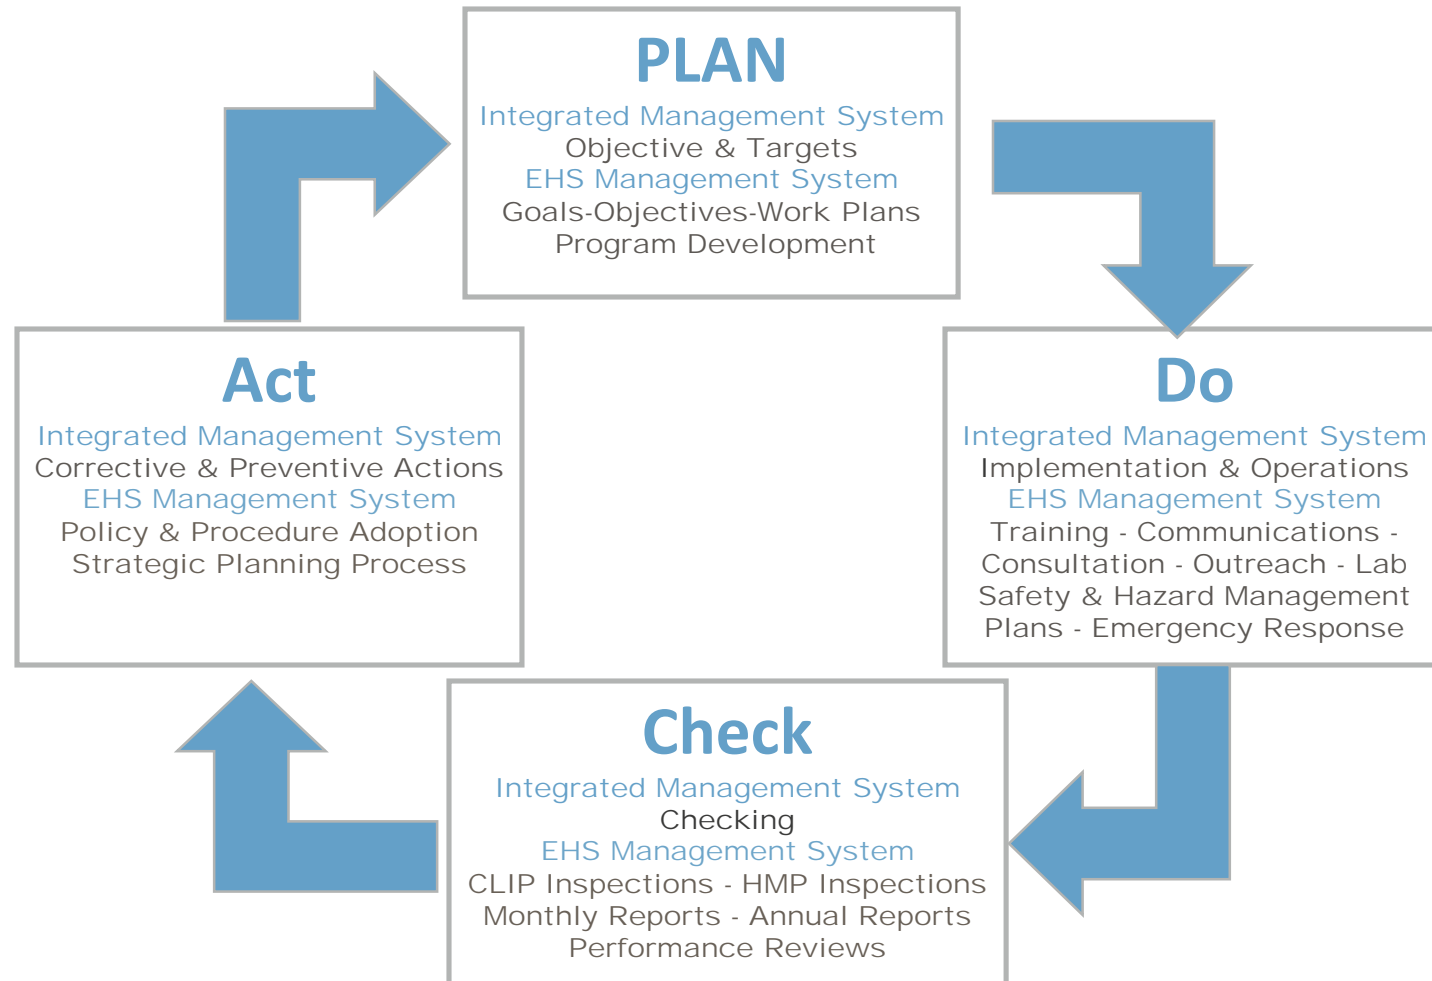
PLAN
Integrated Management System
Objective & Targets
EHS Management System
Goals-Objectives-Work Plans
Program Development

Do
Integrated Management System
Implementation & Operations
EHS Management System
Training - Communications - Consultation - Outreach - Lab Safety & Hazard Management Plans - Emergency Response

Check
Integrated Management System
Checking
EHS Management System
CLIP Inspections - HMP Inspections
Monthly Reports - Annual Reports
Performance Reviews

Act
Integrated Management System
Corrective & Preventive Actions
EHS Management System
Policy & Procedure Adoption
Strategic Planning Process